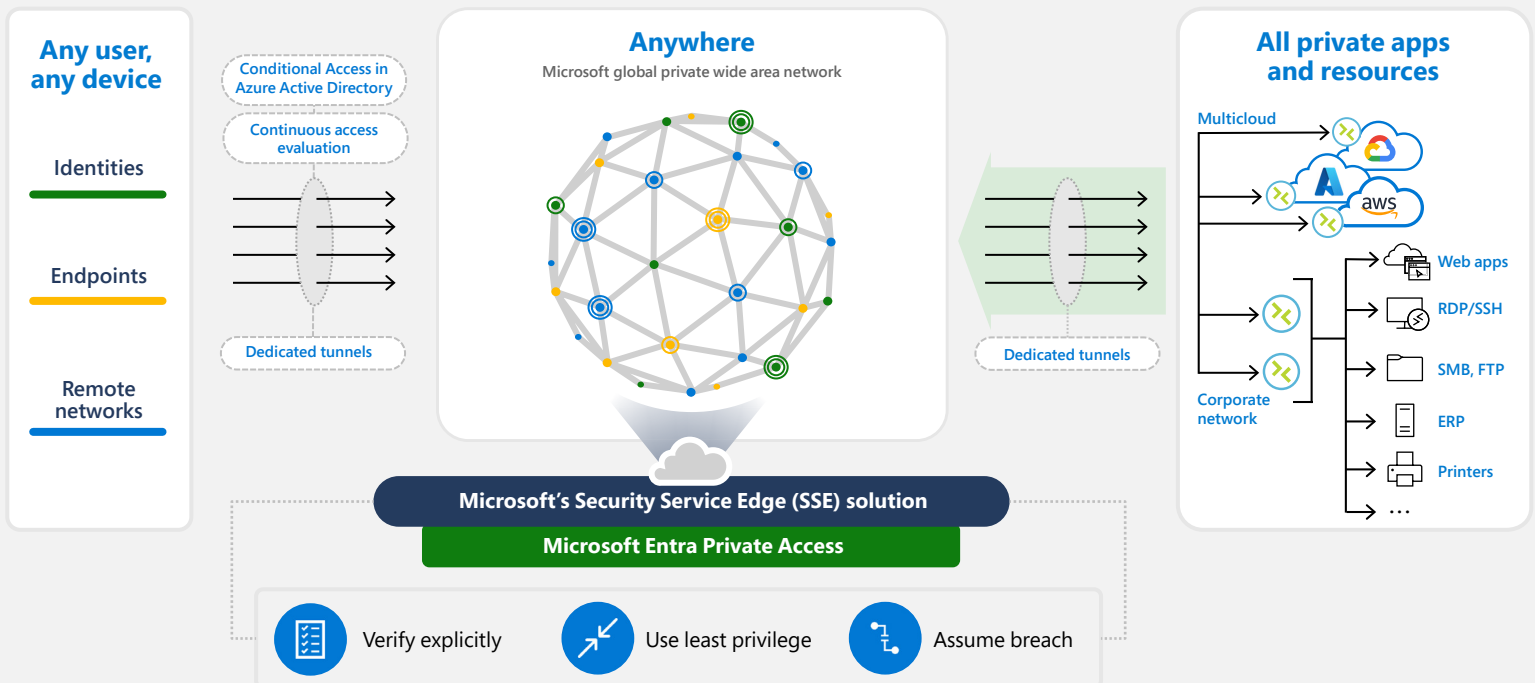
Any user, any device

Identities

Endpoints

Remote networks

Conditional Access in Azure Active Directory

Continuous access evaluation

Dedicated tunnels

Anywhere

Microsoft global private wide area network

Dedicated tunnels

All private apps and resources

Multicloud

aws

Corporate network

Web apps

RDP/SSH

SMB, FTP

ERP

Printers

...

Microsoft's Security Service Edge (SSE) solution

Microsoft Entra Private Access

Verify explicitly

Use least privilege

Assume breach